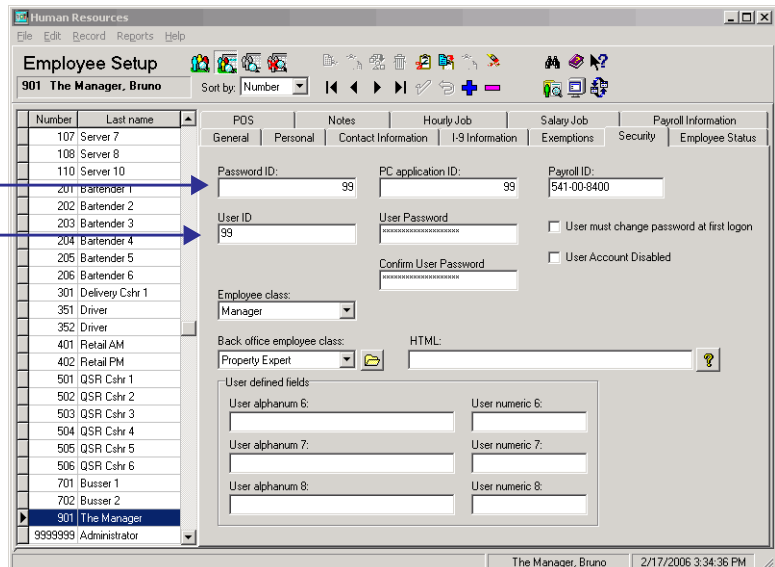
Human Resources

File Edit Record Reports Help

Employee Setup

901 The Manager, Bruno

Sort by: Number

| Number | Last name |
|---|---|
| 107 | Server 7 |
| 108 | Server 8 |
| 110 | Server 10 |
| 201 | Bartender 1 |
| 202 | Bartender 2 |
| 203 | Bartender 3 |
| 204 | Bartender 4 |
| 205 | Bartender 5 |
| 206 | Bartender 6 |
| 301 | Delivery Cshr 1 |
| 351 | Driver |
| 352 | Driver |
| 401 | Retail AM |
| 402 | Retail PM |
| 501 | QSR Cshr 1 |
| 502 | QSR Cshr 2 |
| 503 | QSR Cshr 3 |
| 504 | QSR Cshr 4 |
| 505 | QSR Cshr 5 |
| 506 | QSR Cshr 6 |
| 701 | Busser 1 |
| 702 | Busser 2 |
| 901 | The Manager |
| 9999999 | Administrator |

POS | Notes | Hourly Job | Salary Job | Payroll Information
General | Personal | Contact Information | I-9 Information | Exemptions | Security | Employee Status

Password ID: 99

PC application ID: 99

Payroll ID: 541-00-8400

User ID 99

User Password ******************

User must change password at first logon

User Account Disabled

Confirm User Password ******************

Employee class: Manager

Back office employee class: Property Expert

HTML:

User defined fields

User alphanum 6:

User numeric 6:

User alphanum 7:

User numeric 7:

User alphanum 8:

User numeric 8:

The Manager, Bruno | 2/17/2006 3:34:36 PM